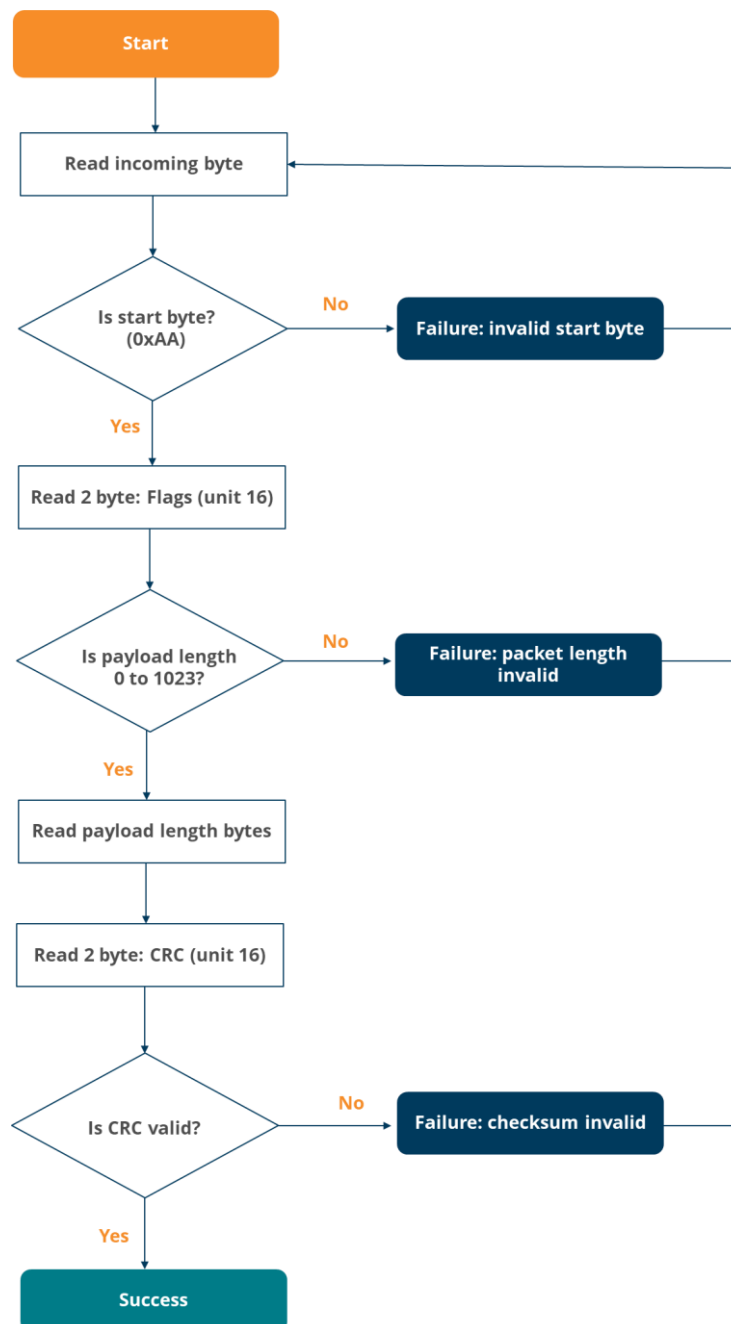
Start

Read incoming byte

Is start byte? (0xAA)

No

Failure: invalid start byte

Yes

Read 2 byte: Flags (unit 16)

Is payload length 0 to 1023?

No

Failure: packet length invalid

Yes

Read payload length bytes

Read 2 byte: CRC (unit 16)

Is CRC valid?

No

Failure: checksum invalid

Yes

Success